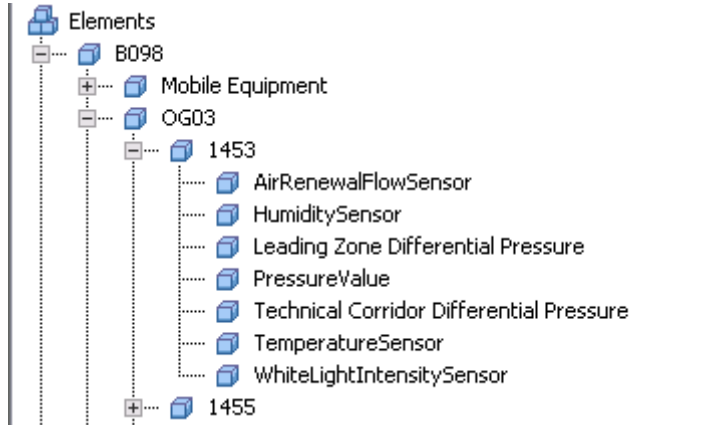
Elements
B098
Mobile Equipment
OG03
1453
AirRenewalFlowSensor
HumiditySensor
Leading Zone Differential Pressure
PressureValue
Technical Corridor Differential Pressure
TemperatureSensor
WhiteLightIntensitySensor
1455